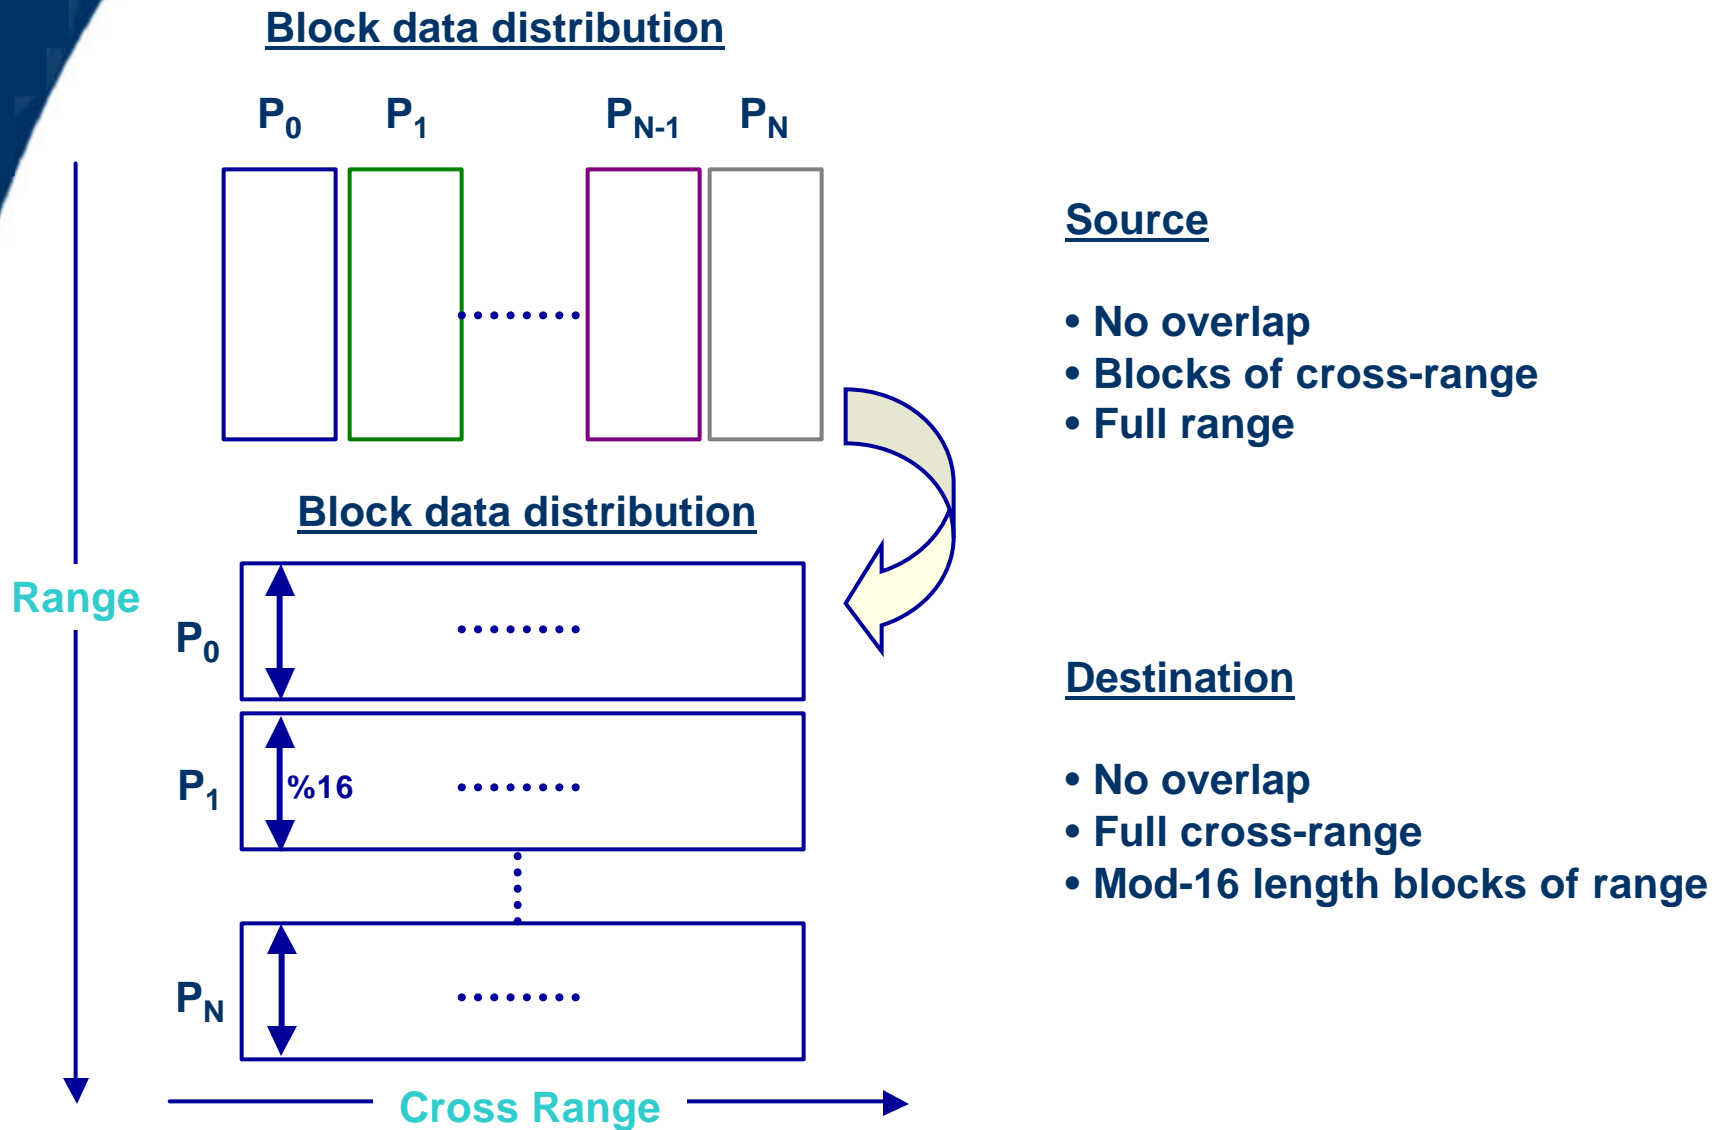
Block data distribution

$P_0$ $P_1$ $P_{N-1}$ $P_N$

Source

• No overlap
• Blocks of cross-range
• Full range

Block data distribution

Range

$P_0$

$P_1$ %16

$P_N$

Destination

• No overlap
• Full cross-range
• Mod-16 length blocks of range

Cross Range